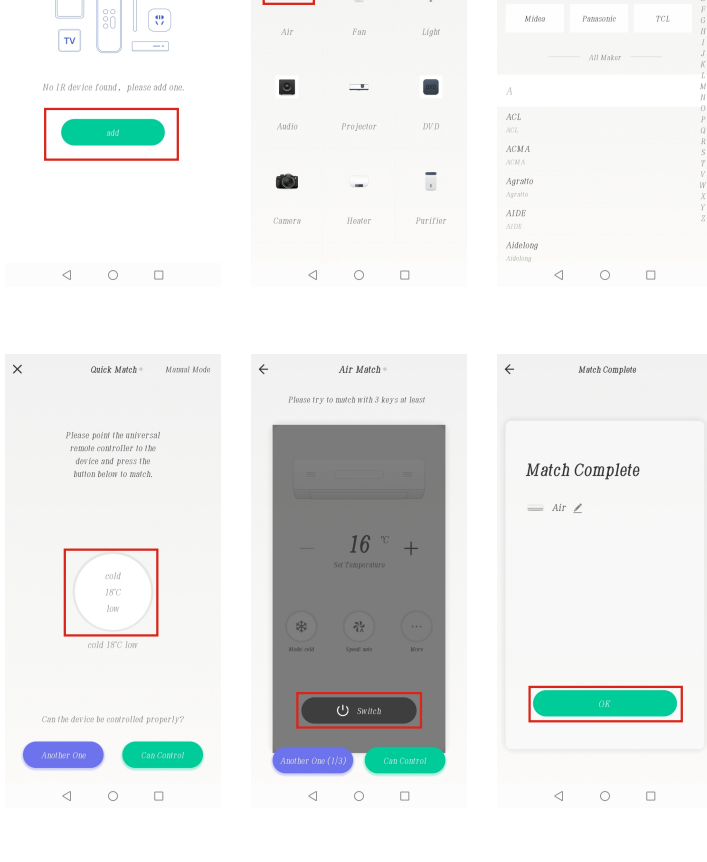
TV

No IR device found, please add one.

add

Air Fan Light

Audio Projector DVD

Camera Heater Purifier

Midea Panasonic TCL

All Maker

A

ACL
ACL

ACMA
ACMA

Agratto
Agratto

AIDE
AIDE

Aidelong
Aidelong

F G H I J K L M N O P Q R S T U V W X Y Z

Quick Match Manual Mode

Please point the universal remote controller to the device and press the button below to match.

cold
18°C
low

cold 18°C low

Can the device be controlled properly?

Another One Can Control

Air Match

Please try to match with 3 keys at least

— 16 °C +

Set Temperature

Mode cold Speed auto More

Switch

Another One (1/3) Can Control

Match Complete

Match Complete

Air

OK